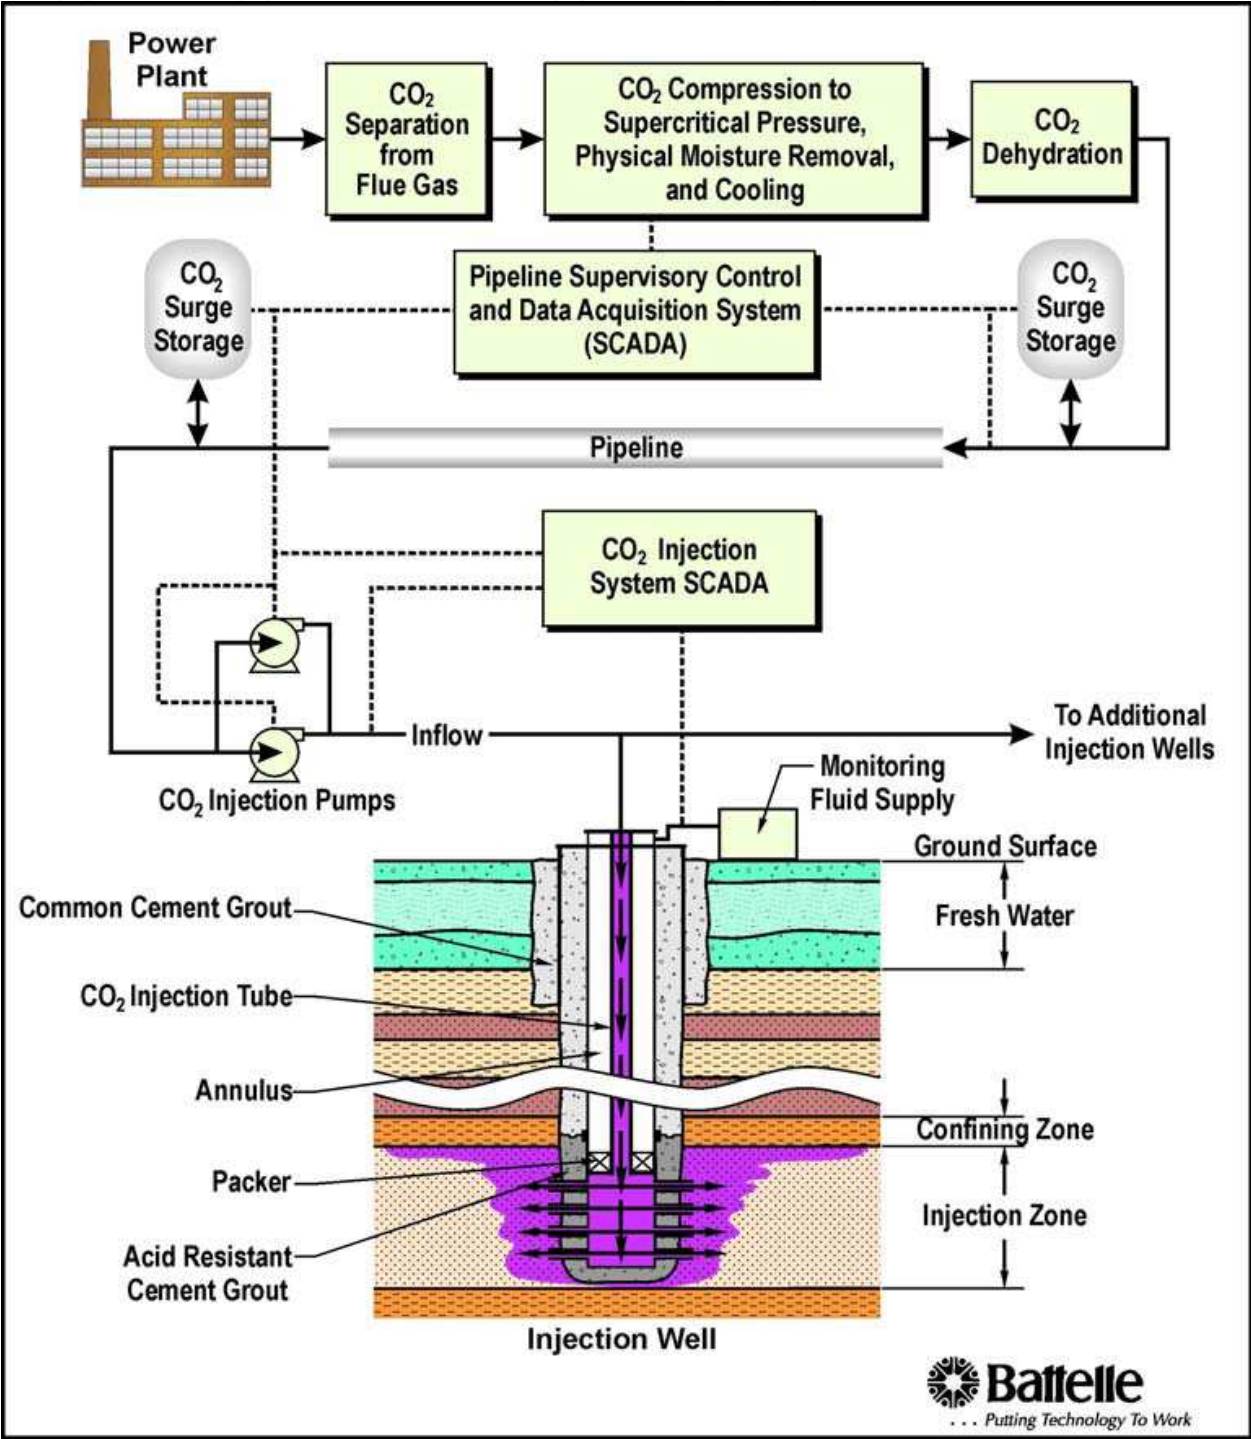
Power Plant

$CO_2$ Separation from Flue Gas

$CO_2$ Compression to Supercritical Pressure, Physical Moisture Removal, and Cooling

$CO_2$ Dehydration

$CO_2$ Surge Storage

Pipeline Supervisory Control and Data Acquisition System (SCADA)

$CO_2$ Surge Storage

Pipeline

$CO_2$ Injection System SCADA

Inflow

To Additional Injection Wells

$CO_2$ Injection Pumps

Monitoring Fluid Supply

Ground Surface

Fresh Water

Common Cement Grout

$CO_2$ Injection Tube

Annulus

Confining Zone

Packer

Injection Zone

Acid Resistant Cement Grout

Injection Well

Battelle
. . . Putting Technology To Work